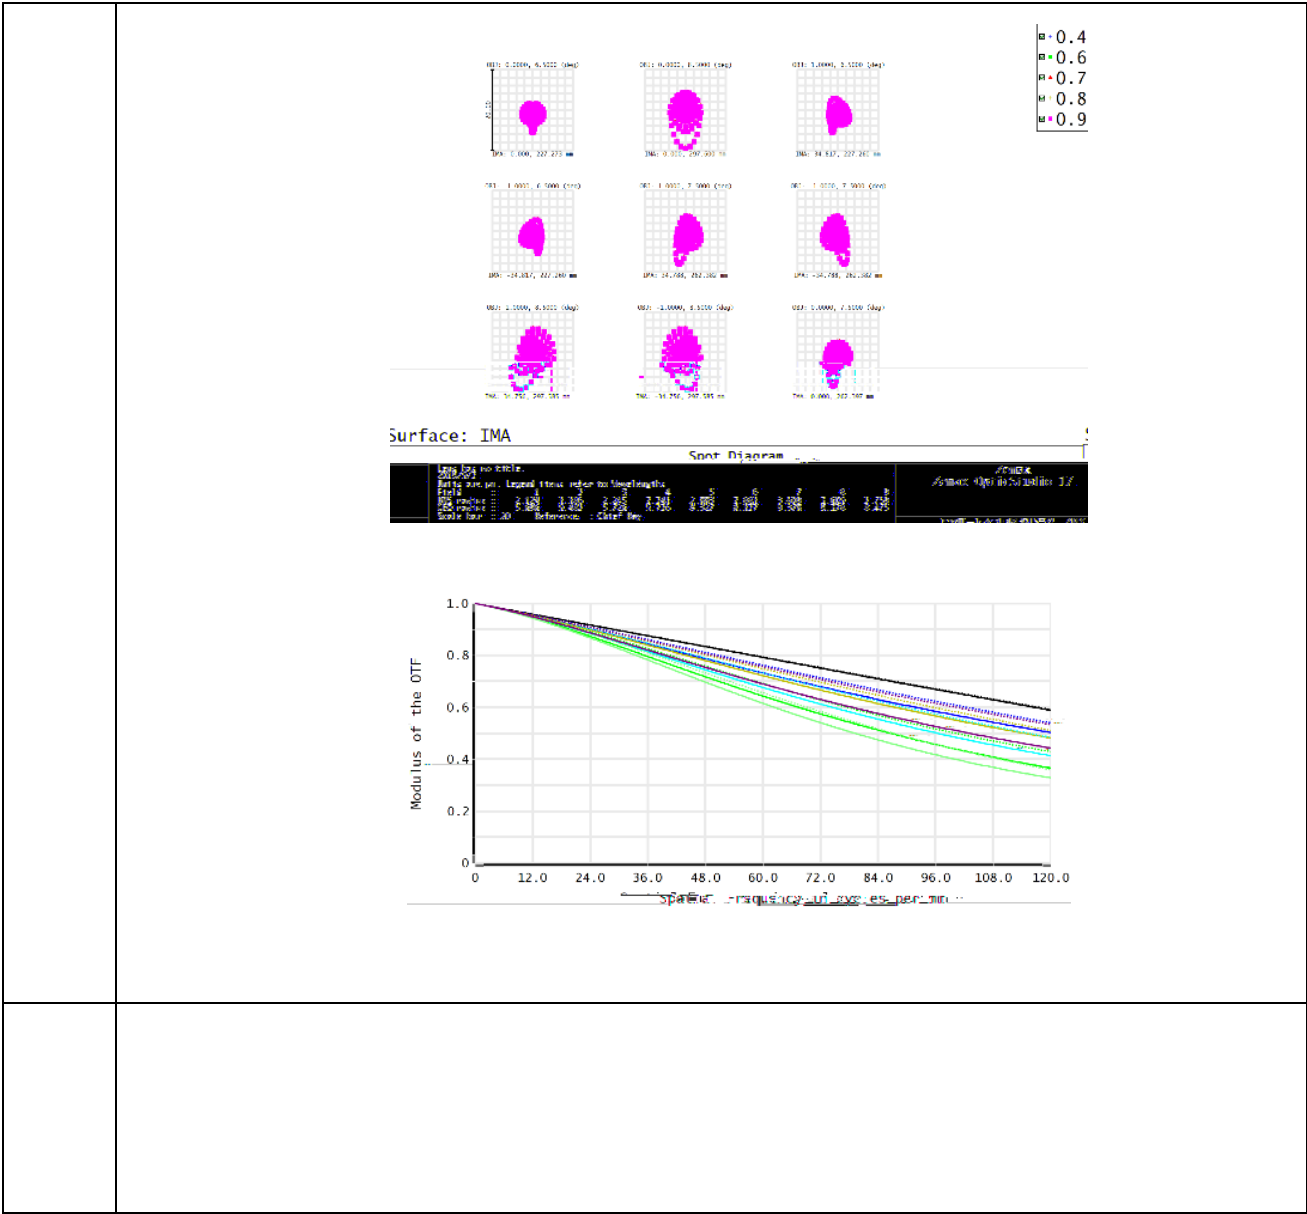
0.4
0.6
0.7
0.8
0.9

OBJ: 0.0000, 6.5000 (deg)
OBJ: 0.0000, 8.0000 (deg)
OBJ: 1.0000, 6.5000 (deg)
IMA: 0.000, 227.273 mm
IMA: 0.000, 297.500 mm
IMA: 34.817, 227.260 mm
IMA: -34.817, 227.260 mm
IMA: 34.788, 262.382 mm
IMA: -34.788, 262.382 mm
IMA: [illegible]
IMA: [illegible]
IMA: 0.000, 262.387 mm

Surface: IMA
Spot Diagram
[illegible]
Zemax OpticStudio 17

1.0
0.8
0.6
0.4
0.2
0
Modulus of the OTF
0
12.0
24.0
36.0
48.0
60.0
72.0
84.0
96.0
108.0
120.0
Spatial Frequency in cycles per mm